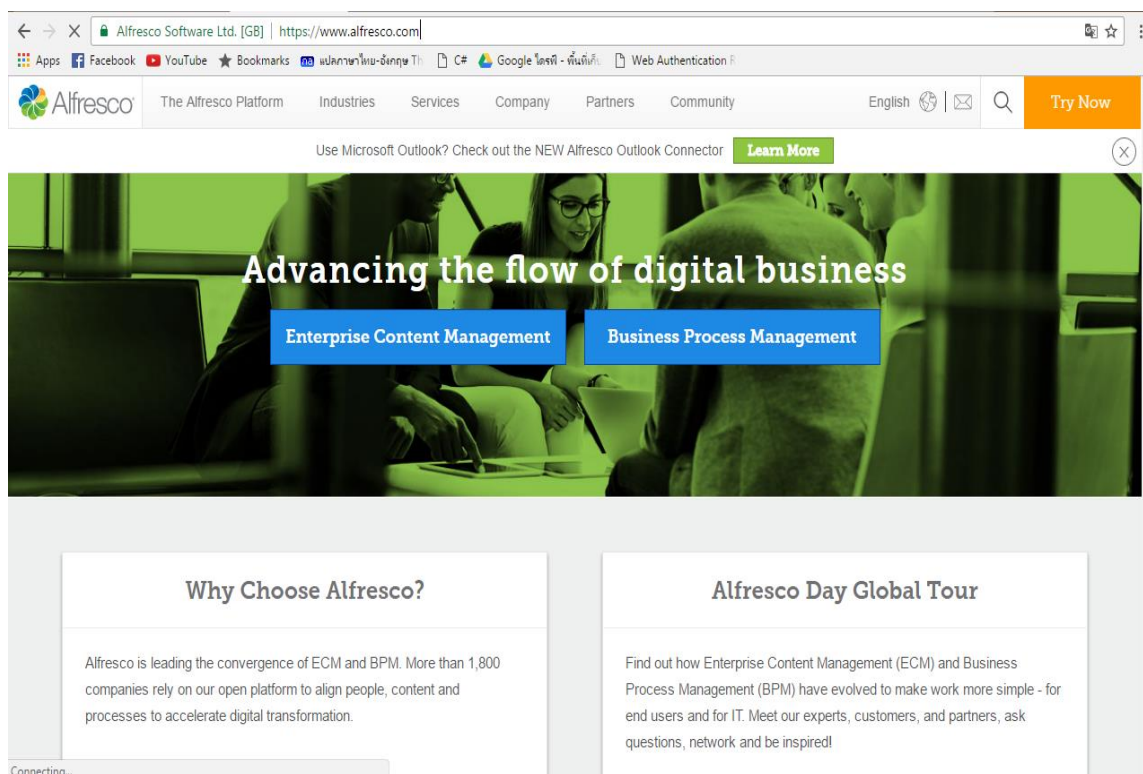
Alfresco Software Ltd. [GB] | https://www.alfresco.com

Apps Facebook YouTube Bookmarks แปลภาษาไทย-อังกฤษ Th C# Google ไดรฟ์ - พื้นที่เก็ Web Authentication R

Alfresco The Alfresco Platform Industries Services Company Partners Community English Try Now

Use Microsoft Outlook? Check out the NEW Alfresco Outlook Connector Learn More

Advancing the flow of digital business

Enterprise Content Management

Business Process Management

Why Choose Alfresco?

Alfresco is leading the convergence of ECM and BPM. More than 1,800 companies rely on our open platform to align people, content and processes to accelerate digital transformation.

Alfresco Day Global Tour

Find out how Enterprise Content Management (ECM) and Business Process Management (BPM) have evolved to make work more simple - for end users and for IT. Meet our experts, customers, and partners, ask questions, network and be inspired!

Connecting...